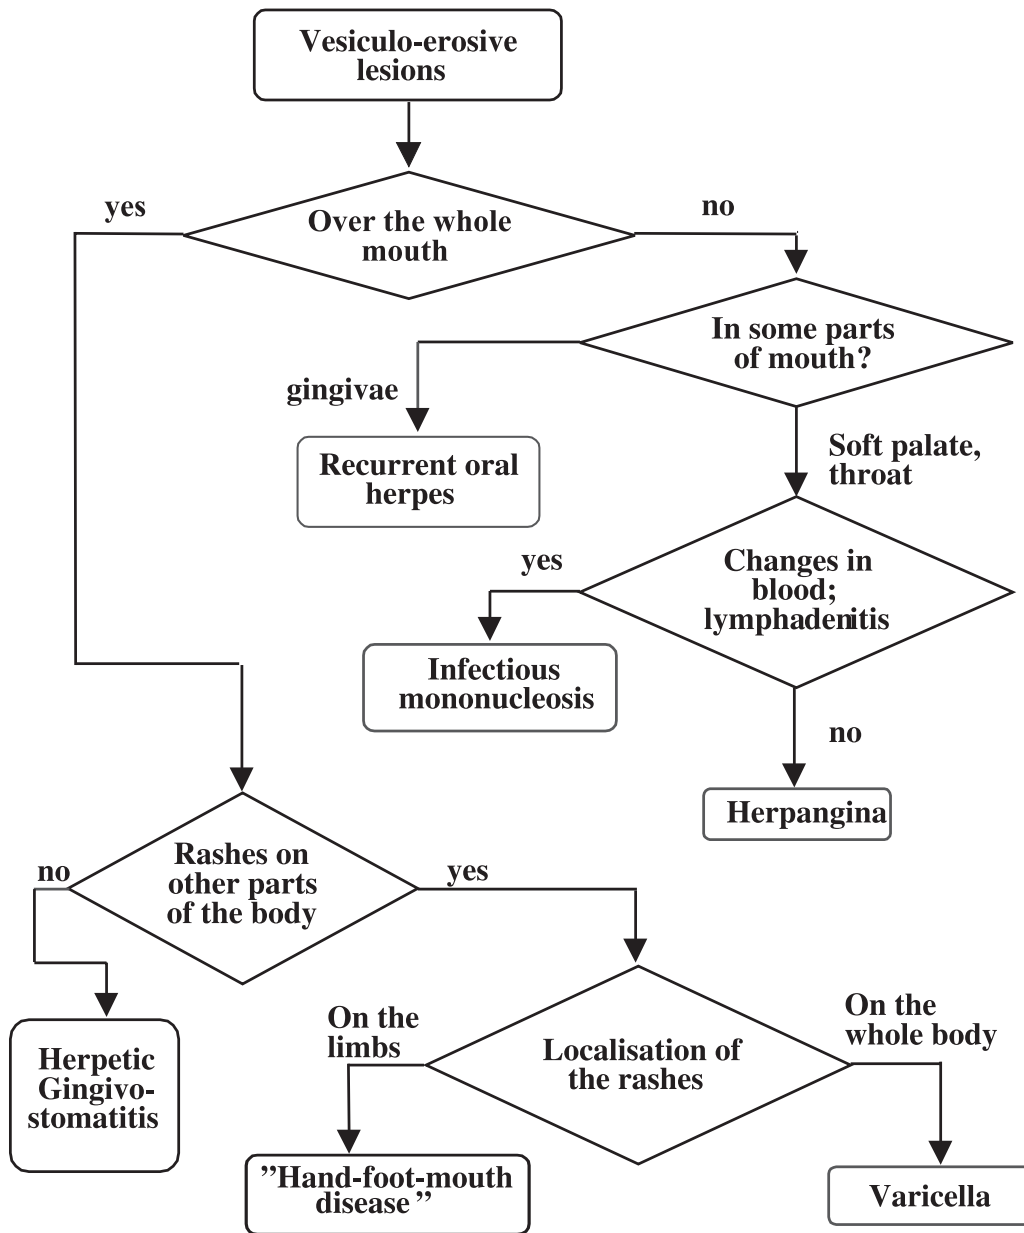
Vesiculo-erosive lesions

yes

Over the whole mouth

no

In some parts of mouth?

gingivae

Recurrent oral herpes

Soft palate, throat

yes

Changes in blood; lymphadenitis

Infectious mononucleosis

no

Herpangina

no

Rashes on other parts of the body

yes

Herpetic Gingivostomatitis

On the limbs

Localisation of the rashes

On the whole body

”Hand-foot-mouth disease”

Varicella